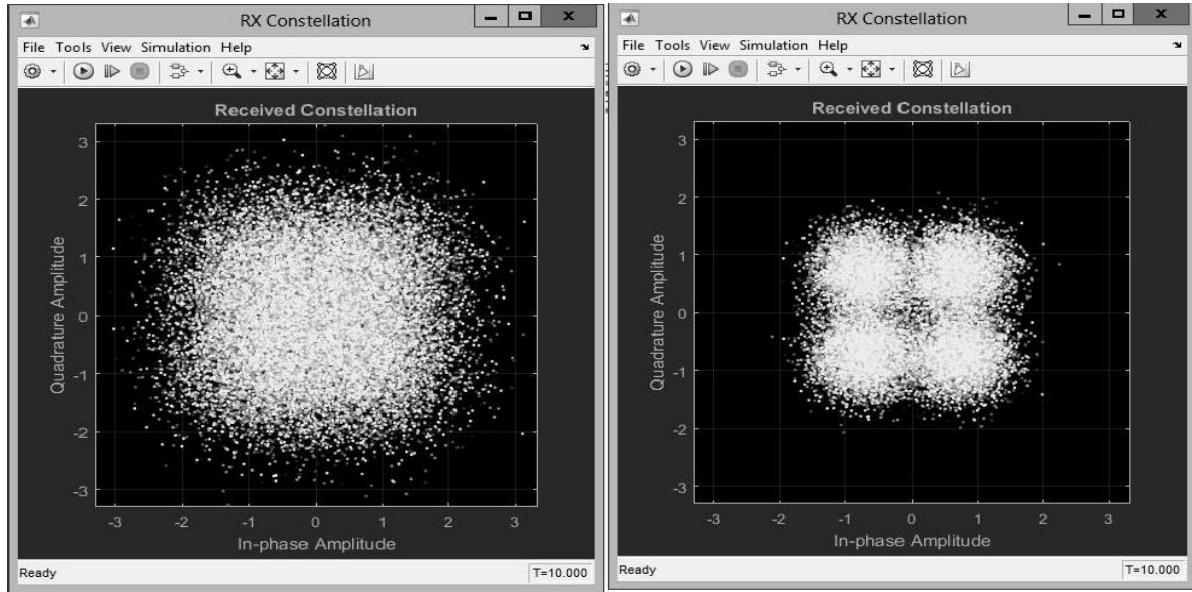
RX Constellation

File Tools View Simulation Help

Received Constellation

3
2
1
0
-1
-2
-3

Quadrature Amplitude

-3 -2 -1 0 1 2 3

In-phase Amplitude

Ready

T=10.000

RX Constellation

File Tools View Simulation Help

Received Constellation

3
2
1
0
-1
-2
-3

Quadrature Amplitude

-3 -2 -1 0 1 2 3

In-phase Amplitude

Ready

T=10.000